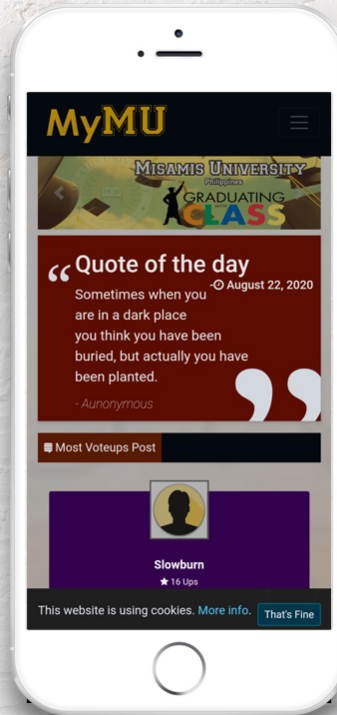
MyMU

Misamis University
Philippines
Graduating
Class

“ Quote of the day
August 22, 2020

Sometimes when you are in a dark place you think you have been buried, but actually you have been planted.

- Aunonymous

Most Voteups Post

Slowburn
16 Ups

This website is using cookies. More info. That's Fine